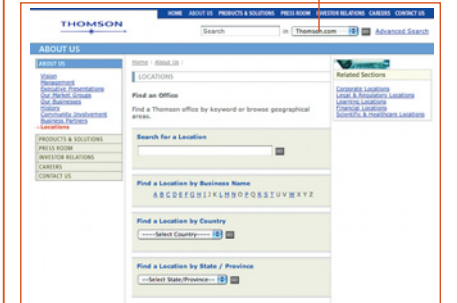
THOMSON

HOME ABOUT US PRODUCTS & SOLUTIONS PRESS ROOM INVESTOR RELATIONS CAREERS CONTACT US

Search in Thomson.com Advanced Search

ABOUT US

ABOUT US
Vision
Management
Executive Presentations
Our Market Groups
Our Businesses
History
Community Involvement
Business Partners
» Locations

PRODUCTS & SOLUTIONS
PRESS ROOM
INVESTOR RELATIONS
CAREERS
CONTACT US

Home / About Us /

LOCATIONS

Find an Office

Find a Thomson office by keyword or browse geographical areas.

Search for a Location

Find a Location by Business Name

A B C D E F G H I J K L M N O P Q R S T U V W X Y Z

Find a Location by Country

-----Select Country-----

Find a Location by State / Province

----Select State/Province----

Related Sections

Corporate Locations
Legal & Regulatory Locations
Learning Locations
Financial Locations
Scientific & Healthcare Locations